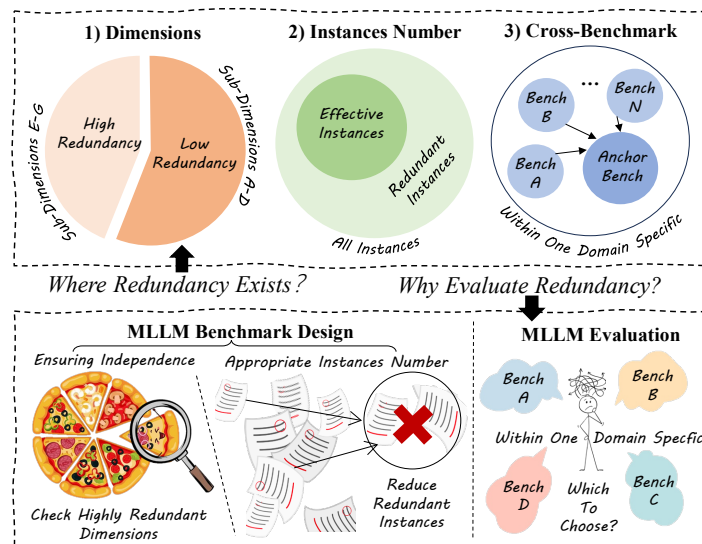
1) Dimensions

2) Instances Number

3) Cross-Benchmark

Sub-Dimensions E-G

High Redundancy

Low Redundancy

Sub-Dimensions A-D

Effective Instances

Redundant Instances

All Instances

Bench B

...

Bench N

Bench A

Anchor Bench

Within One Domain Specific

Where Redundancy Exists?

Why Evaluate Redundancy?

MLLM Benchmark Design

Ensuring Independence

Appropriate Instances Number

Check Highly Redundant Dimensions

Reduce Redundant Instances

MLLM Evaluation

Bench A

Bench B

Within One Domain Specfic

Bench D

Which To Choose?

Bench C